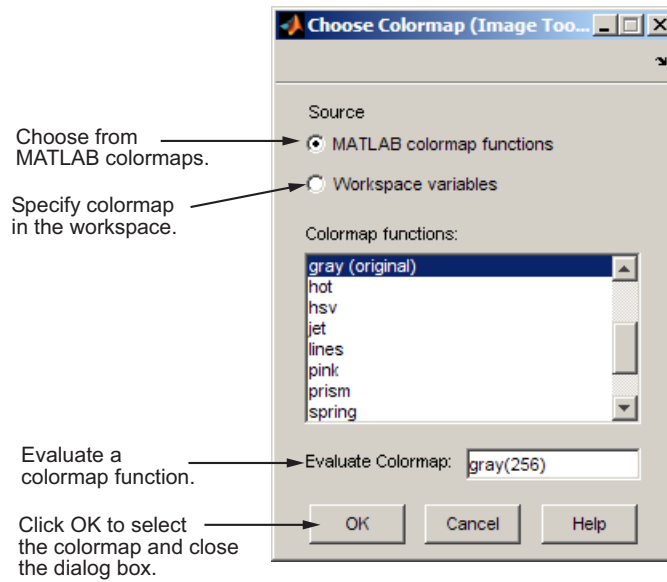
Choose Colormap (Image Too...

Source

Choose from MATLAB colormaps.

MATLAB colormap functions

Specify colormap in the workspace.

Workspace variables

Colormap functions:

gray (original)
hot
hsv
jet
lines
pink
prism
spring

Evaluate a colormap function.

Evaluate Colormap: gray(256)

Click OK to select the colormap and close the dialog box.

OK

Cancel

Help